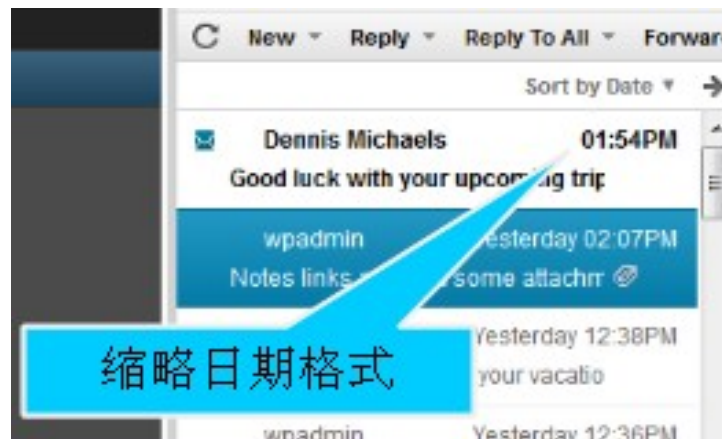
C New ▾ Reply ▾ Reply To All ▾ Forwar

Sort by Date ▾

Dennis Michaels 01:54PM

Good luck with your upcom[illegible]g trip

wpadmin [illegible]esterday 02:07PM

Notes links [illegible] some attachm

Yesterday 12:38PM

your vacatio

缩略日期格式

wpadmin Yesterday 12:36PM